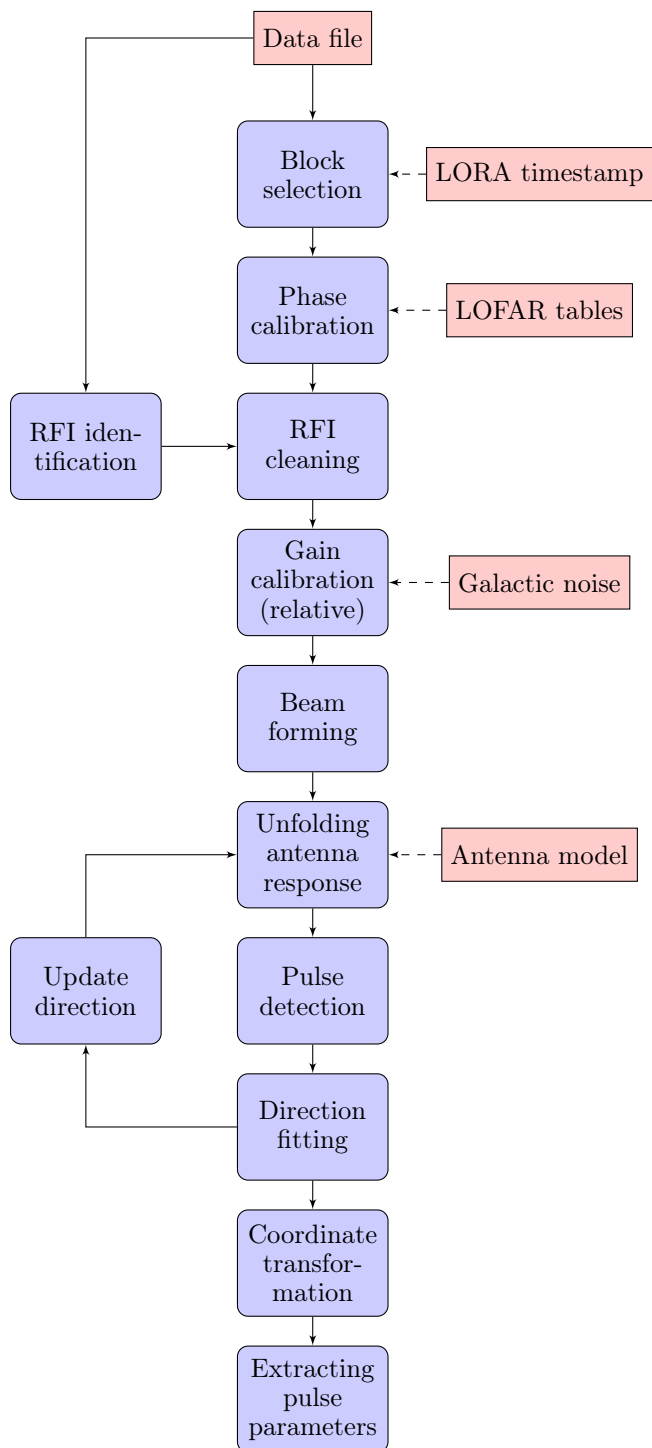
Data file

Block selection

LORA timestamp

Phase calibration

LOFAR tables

RFI identification

RFI cleaning

Gain calibration (relative)

Galactic noise

Beam forming

Unfolding antenna response

Antenna model

Update direction

Pulse detection

Direction fitting

Coordinate transformation

Extracting pulse parameters